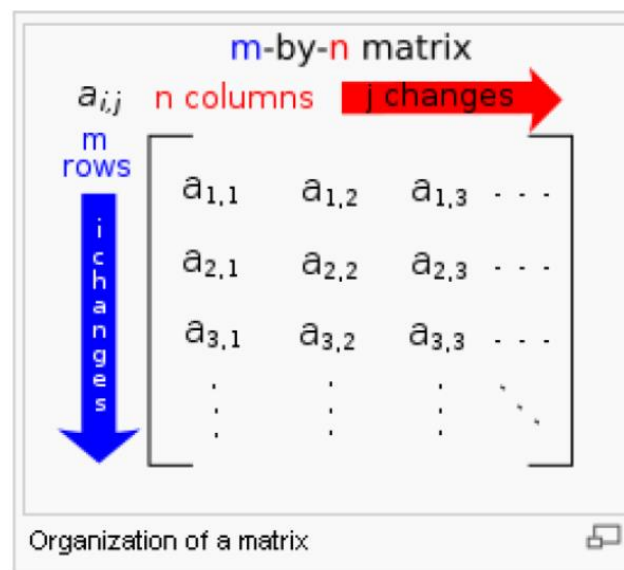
m-by-n matrix

$a_{i,j}$ n columns j changes

m rows

i changes

$$\begin{bmatrix} a_{1,1} & a_{1,2} & a_{1,3} & \cdots \\ a_{2,1} & a_{2,2} & a_{2,3} & \cdots \\ a_{3,1} & a_{3,2} & a_{3,3} & \cdots \\ \vdots & \vdots & \vdots & \ddots \end{bmatrix}$$

Organization of a matrix